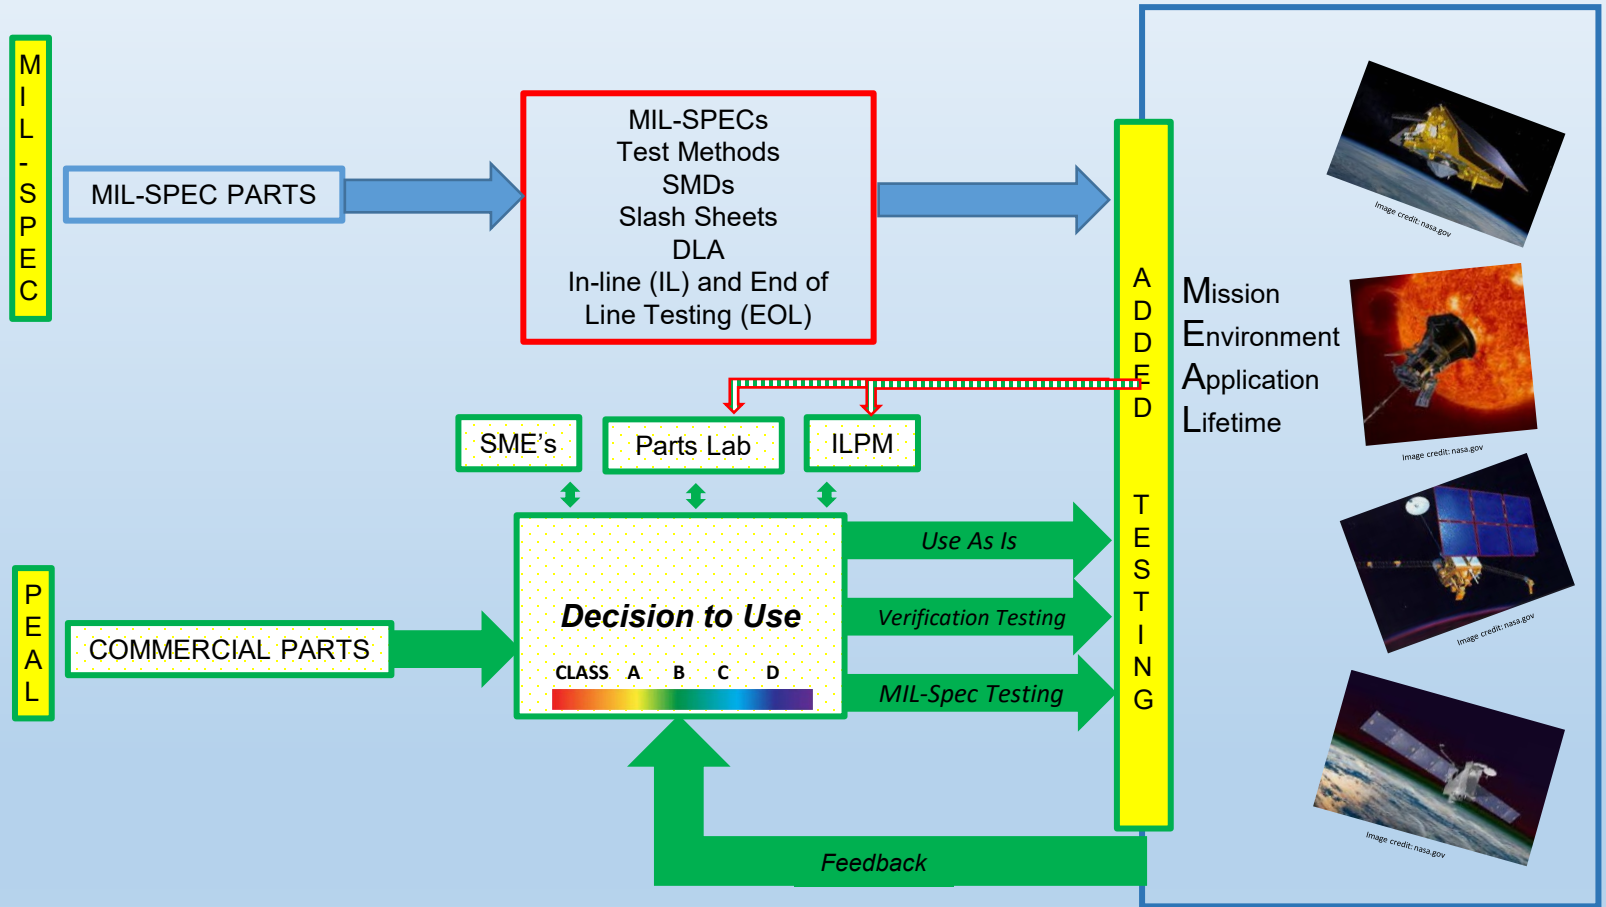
MIL-SPEC

MIL-SPEC PARTS

MIL-SPECs
Test Methods
SMDs
Slash Sheets
DLA
In-line (IL) and End of
Line Testing (EOL)

ADDED TESTING

Mission
Environment
Application
Lifetime

Image credit: nasa.gov

Image credit: nasa.gov

Image credit: nasa.gov

Image credit: nasa.gov

SME's

Parts Lab

ILPM

PEAL

COMMERCIAL PARTS

Decision to Use

CLASS A B C D

Use As Is

Verification Testing

MIL-Spec Testing

Feedback